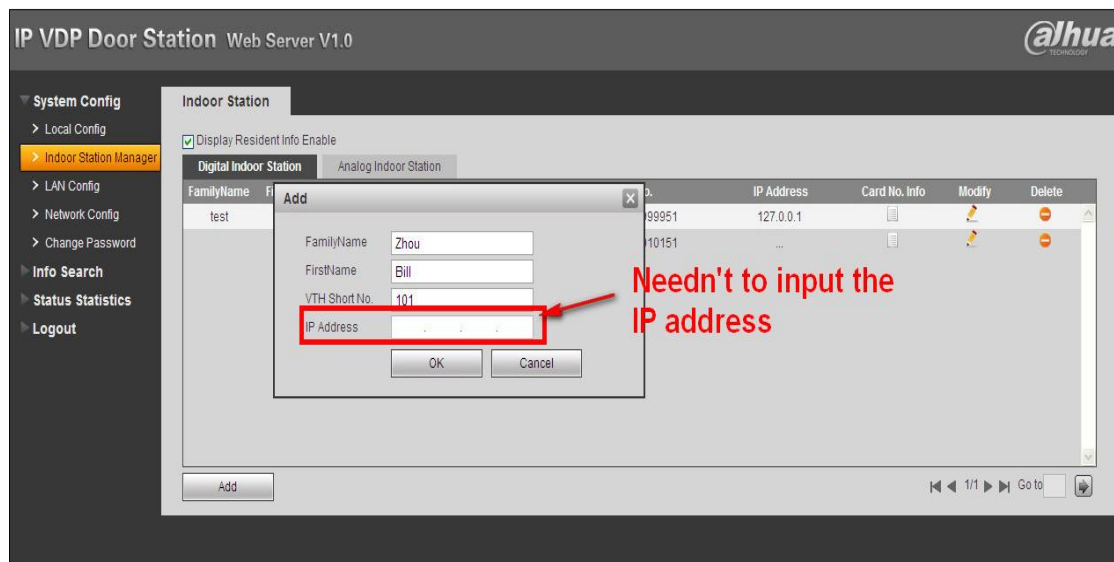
IP VDP Door Station Web Server V1.0

alhua TECHNOLOGY

System Config
> Local Config
> Indoor Station Manager
> LAN Config
> Network Config
> Change Password
Info Search
Status Statistics
Logout

Indoor Station

Display Resident Info Enable

Digital Indoor Station Analog Indoor Station

| FamilyName | Fi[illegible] | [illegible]o. | IP Address | Card No. Info | Modify | Delete |
|---|---|---|---|---|---|---|
| test | | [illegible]99951 | 127.0.0.1 | | | |
| | | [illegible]10151 | ... | | | |

Add

FamilyName Zhou
FirstName Bill
VTH Short No. 101
IP Address . . .

OK Cancel

Needn't to input the IP address

Add

1/1 Go to